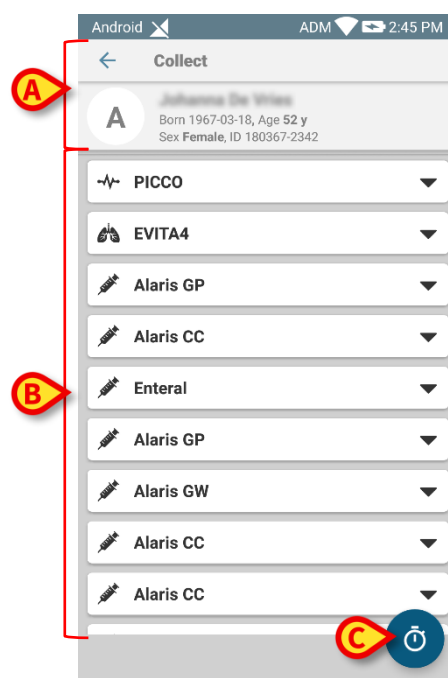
Android ADM 2:45 PM

A

Collect

A

Johanna De Vries

Born 1967-03-18, Age **52 y**

Sex **Female**, ID 180367-2342

B

PICCO

EVITA4

Alaris GP

Alaris CC

Enteral

Alaris GP

Alaris GW

Alaris CC

Alaris CC

C